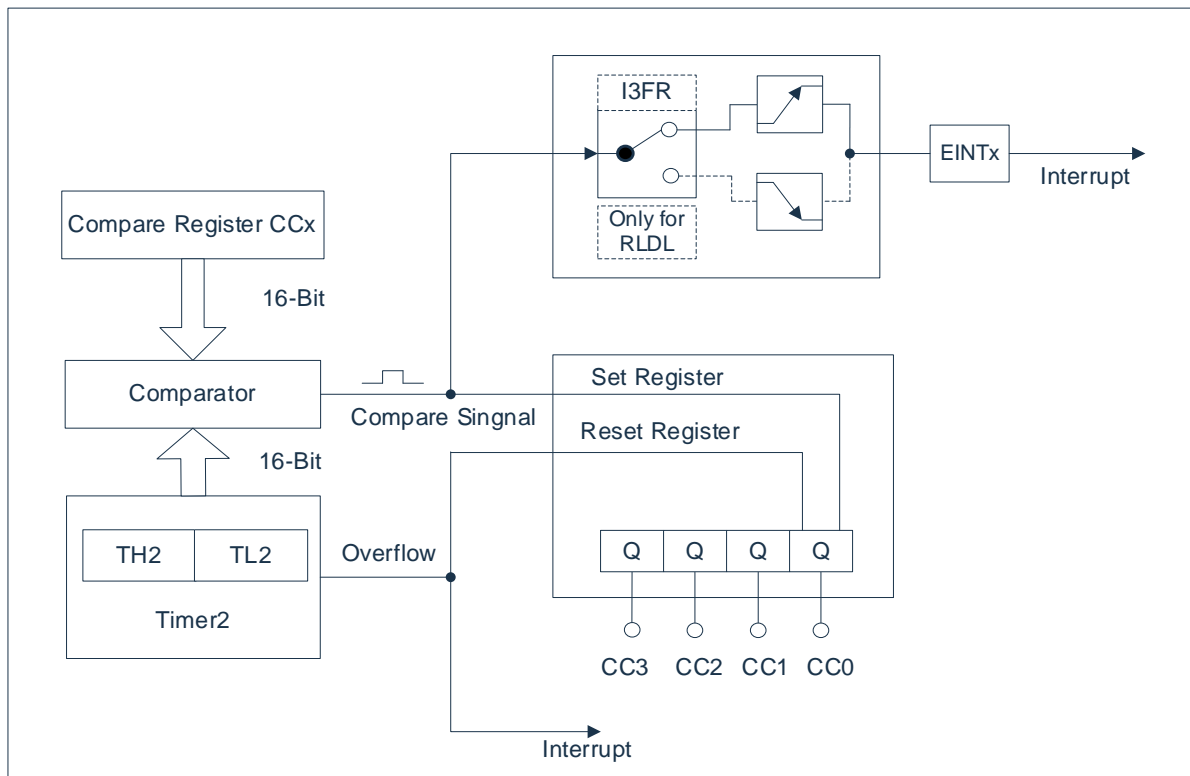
I3FR

Only for RLDL

EINTx

Interrupt

Compare Register CCx

16-Bit

Comparator

Compare Singnal

16-Bit

Set Register

Reset Register

TH2

TL2

Timer2

Overflow

Q

Q

Q

Q

CC3

CC2

CC1

CC0

Interrupt